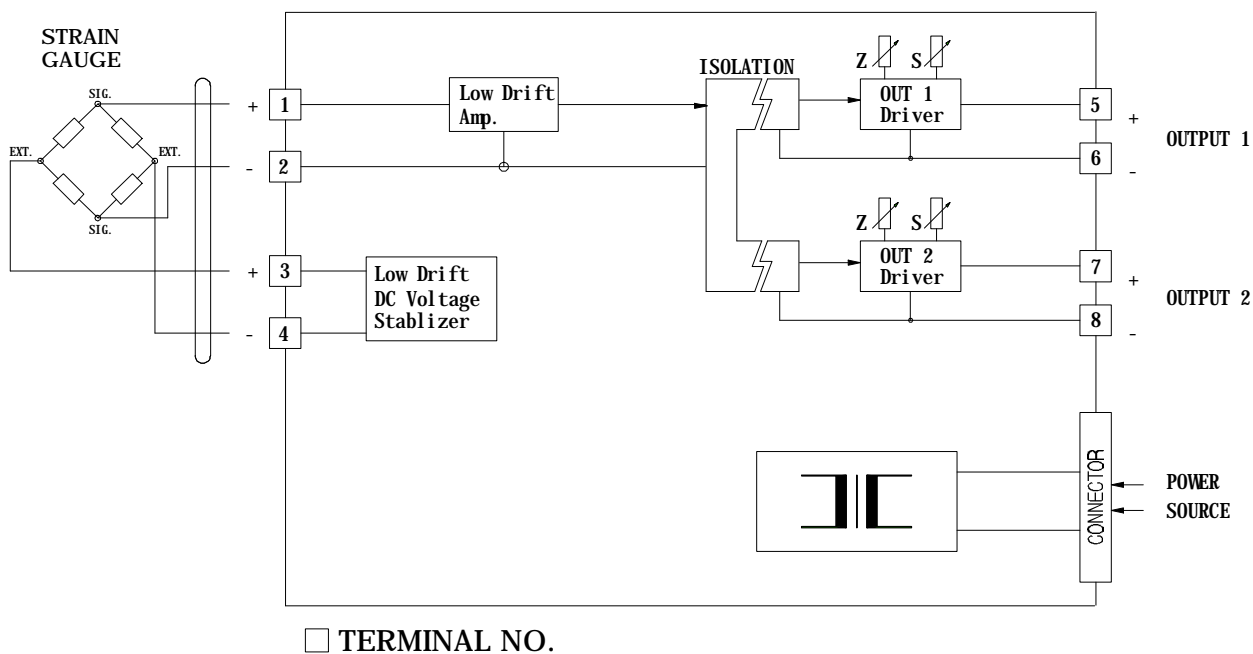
STRAIN GAUGE

SIG.

EXT.

EXT.

SIG.

+ 1

- 2

+ 3

- 4

Low Drift Amp.

Low Drift DC Voltage Stablizer

ISOLATION

Z S

OUT 1 Driver

Z S

OUT 2 Driver

5 +

6 -

7 +

8 -

OUTPUT 1

OUTPUT 2

CONNECTOR

POWER SOURCE

□ TERMINAL NO.